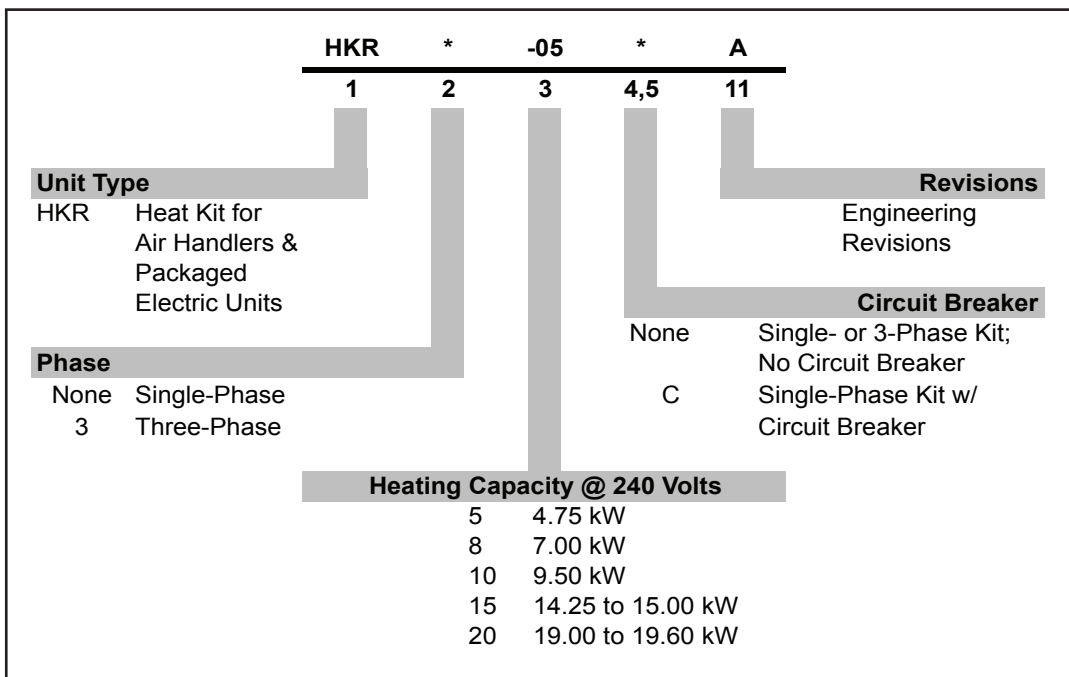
HKR * -05 * A
1 2 3 4,5 11

Unit Type
HKR Heat Kit for Air Handlers & Packaged Electric Units

Phase
None Single-Phase
3 Three-Phase

Revisions
Engineering Revisions

Circuit Breaker
None Single- or 3-Phase Kit; No Circuit Breaker
C Single-Phase Kit w/ Circuit Breaker

Heating Capacity @ 240 Volts
5 4.75 kW
8 7.00 kW
10 9.50 kW
15 14.25 to 15.00 kW
20 19.00 to 19.60 kW